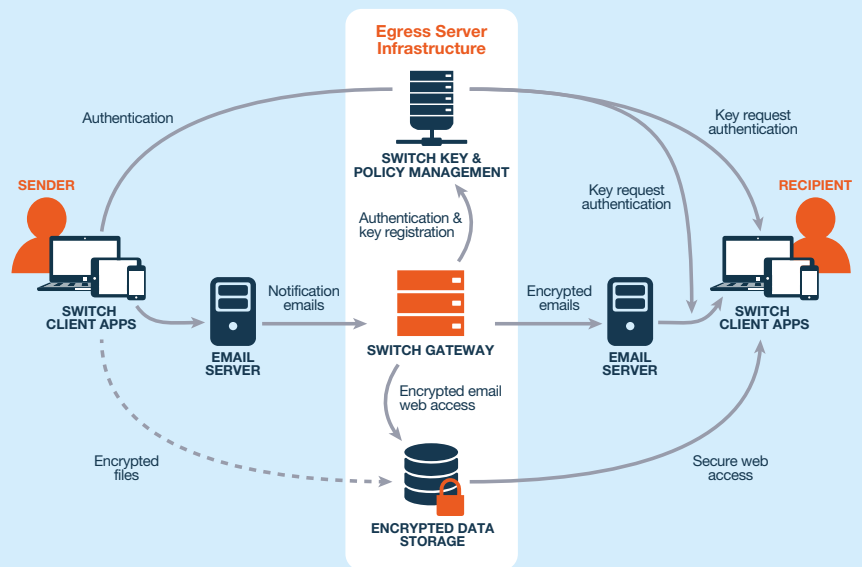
Egress Server Infrastructure

Authentication

SWITCH KEY & POLICY MANAGEMENT

Key request authentication

Key request authentication

SENDER

RECIPIENT

Authentication & key registration

SWITCH CLIENT APPS

EMAIL SERVER

Notification emails

SWITCH GATEWAY

Encrypted emails

EMAIL SERVER

SWITCH CLIENT APPS

Encrypted email web access

Encrypted files

Secure web access

ENCRYPTED DATA STORAGE